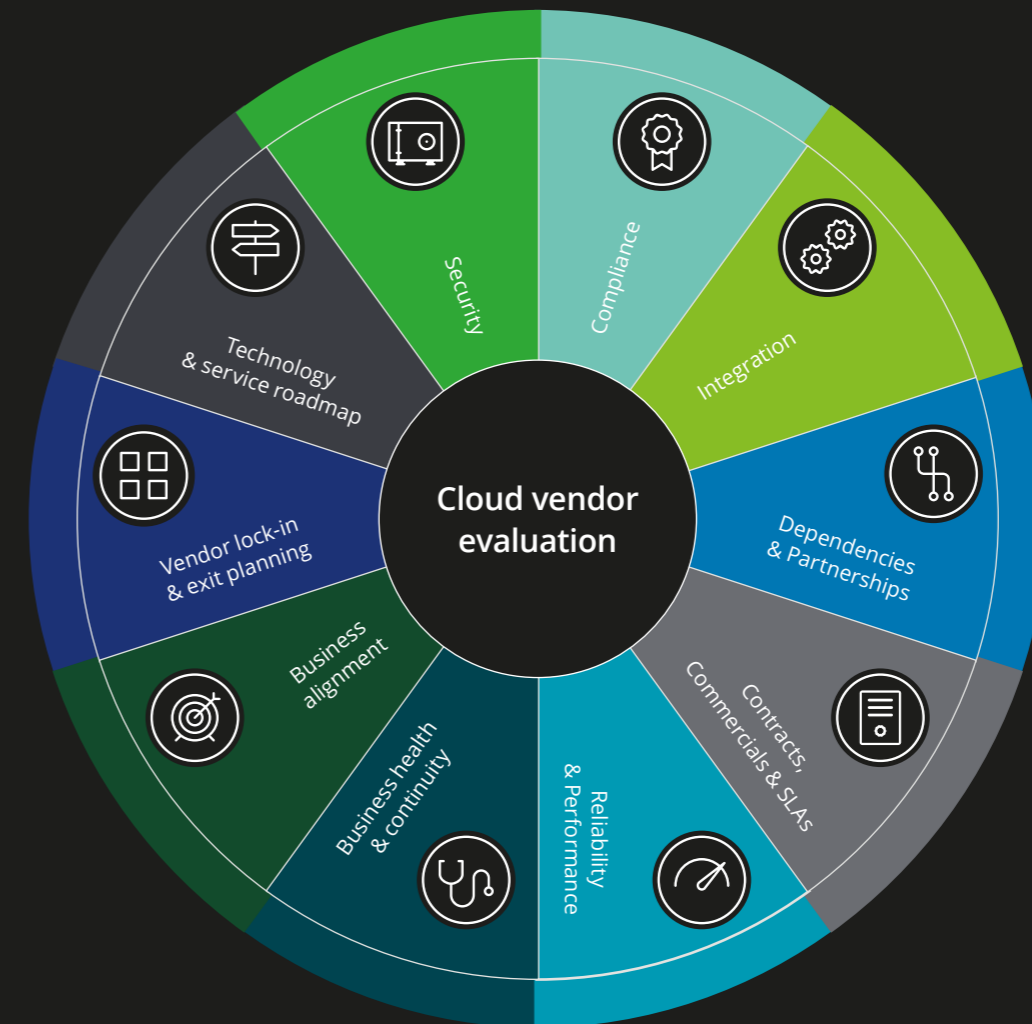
Cloud vendor evaluation

Security

Compliance

Integration

Dependencies & Partnerships

Contracts, Commercials & SLAs

Reliability & Performance

Business health & continuity

Business alignment

Vendor lock-in & exit planning

Technology & service roadmap